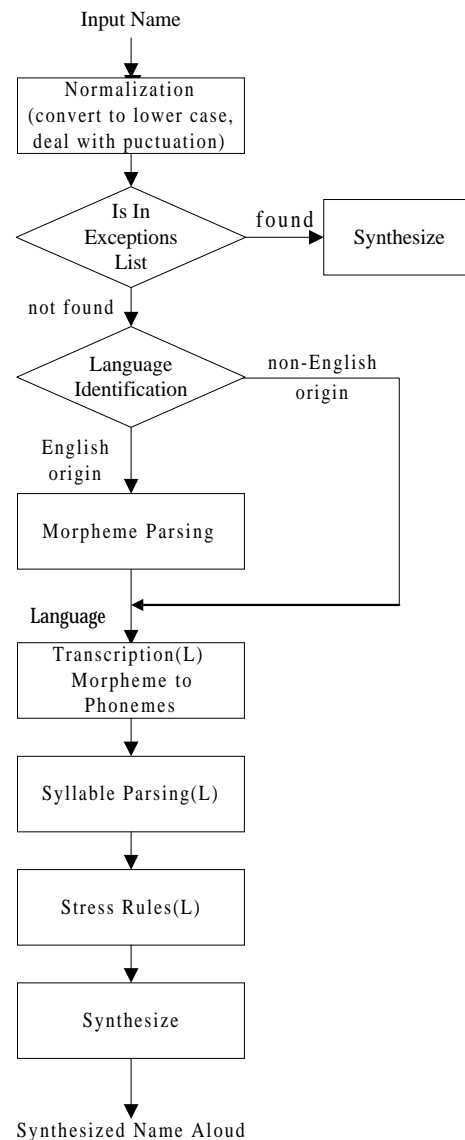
Input Name

Normalization (convert to lower case, deal with puctuation)

Is In Exceptions List

found

Synthesize

not found

Language Identification

non-English origin

English origin

Morpheme Parsing

Language

Transcription(L) Morpheme to Phonemes

Syllable Parsing(L)

Stress Rules(L)

Synthesize

Synthesized Name Aloud